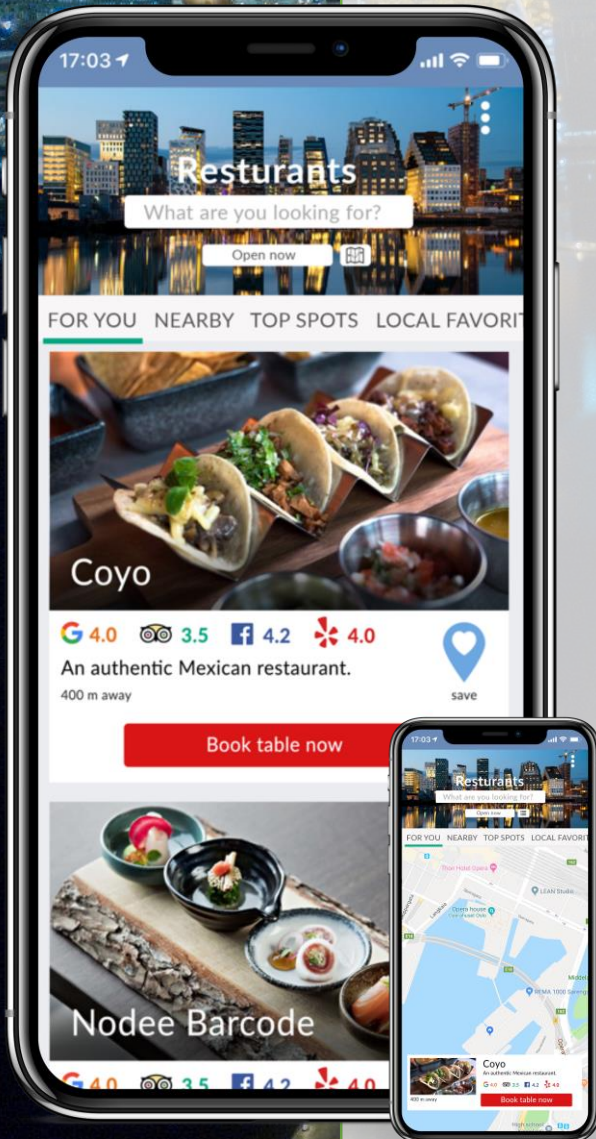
17:03

Resturants

What are you looking for?

Open now

FOR YOU NEARBY TOP SPOTS LOCAL FAVORIT

Coyo

4.0 3.5 4.2 4.0

An authentic Mexican restaurant.

400 m away

save

Book table now

Nodee Barcode

4.0 3.5 4.2 4.0

17:03

Resturants

What are you looking for?

Open now

FOR YOU NEARBY TOP SPOTS LOCAL FAVORIT

Coyo

An authentic Mexican restaurant.

4.0 3.5 4.2 4.0

400 m away

Book table now